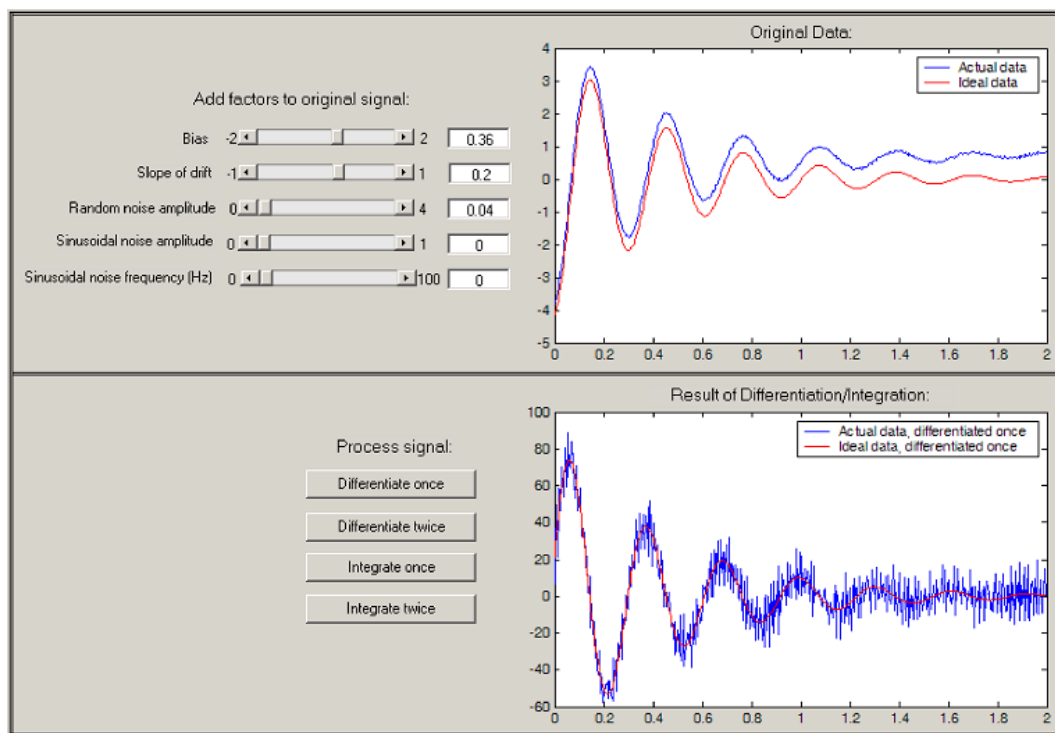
Add factors to original signal:

Bias -2 2 0.36

Slope of drift -1 1 0.2

Random noise amplitude 0 4 0.04

Sinusoidal noise amplitude 0 1 0

Sinusoidal noise frequency (Hz) 0 100 0

Original Data:

Actual data
Ideal data

4 3 2 1 0 -1 -2 -3 -4 -5

0 0.2 0.4 0.6 0.8 1 1.2 1.4 1.6 1.8 2

Process signal:

Differentiate once

Differentiate twice

Integrate once

Integrate twice

Result of Differentiation/Integration:

Actual data, differentiated once
Ideal data, differentiated once

100 80 60 40 20 0 -20 -40 -60

0 0.2 0.4 0.6 0.8 1 1.2 1.4 1.6 1.8 2